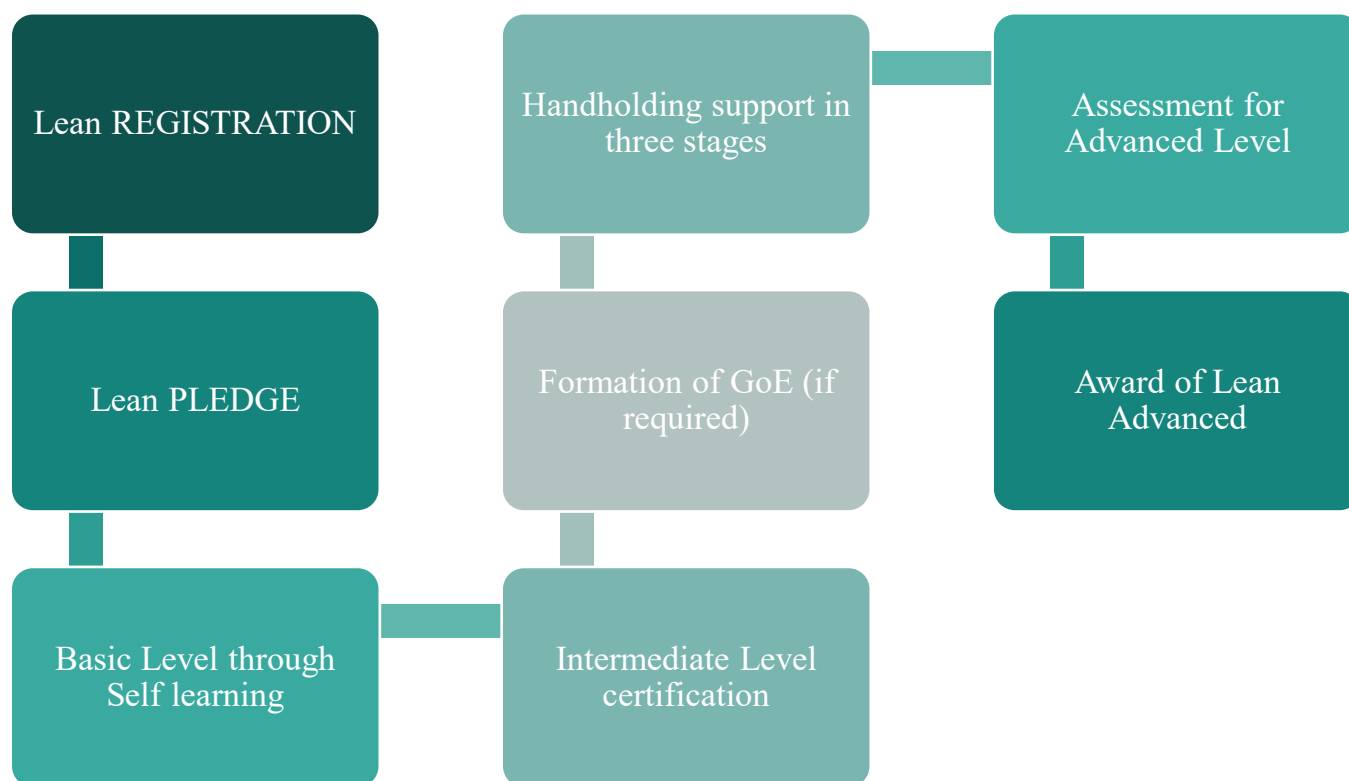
Lean REGISTRATION

Lean PLEDGE

Basic Level through Self learning

Intermediate Level certification

Formation of GoE (if required)

Handholding support in three stages

Assessment for Advanced Level

Award of Lean Advanced